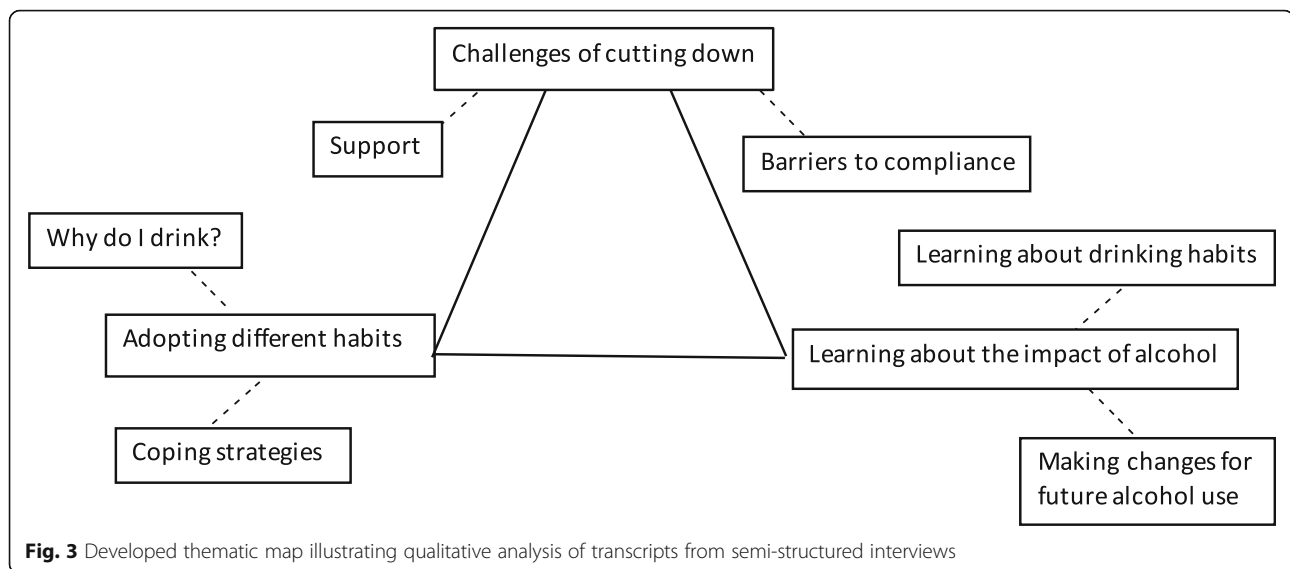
Challenges of cutting down

Support

Barriers to compliance

Why do I drink?

Learning about drinking habits

Adopting different habits

Learning about the impact of alcohol

Coping strategies

Making changes for future alcohol use

**Fig. 3** Developed thematic map illustrating qualitative analysis of transcripts from semi-structured interviews